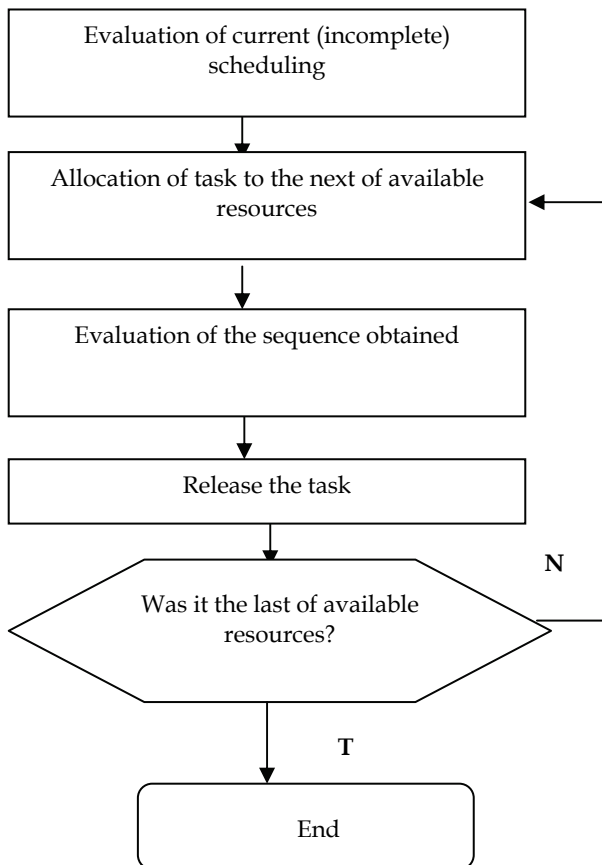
Evaluation of current (incomplete) scheduling

Allocation of task to the next of available resources

Evaluation of the sequence obtained

Release the task

N

Was it the last of available resources?

T

End